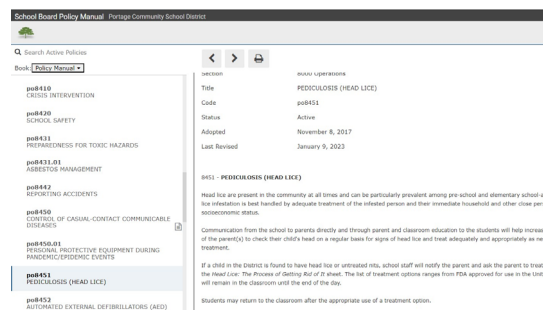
School Board Policy Manual Portage Community School District

Search Active Policies

Book: Policy Manual

po8410
CRISIS INTERVENTION

po8420
SCHOOL SAFETY

po8431
PREPAREDNESS FOR TOXIC HAZARDS

po8431.01
ASBESTOS MANAGEMENT

po8442
REPORTING ACCIDENTS

po8450
CONTROL OF CASUAL-CONTACT COMMUNICABLE DISEASES

po8450.01
PERSONAL PROTECTIVE EQUIPMENT DURING PANDEMIC/EPIDEMIC EVENTS

po8451
PEDICULOSIS (HEAD LICE)

po8452
AUTOMATED EXTERNAL DEFIBRILLATORS (AED)

| Section | 8000 Operations |
|---|---|
| Title | PEDICULOSIS (HEAD LICE) |
| Code | po8451 |
| Status | Active |
| Adopted | November 8, 2017 |
| Last Revised | January 9, 2023 |

8451 - PEDICULOSIS (HEAD LICE)

Head lice are present in the community at all times and can be particularly prevalent among pre-school and elementary school-a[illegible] lice infestation is best handled by adequate treatment of the infested person and their immediate household and other close per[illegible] socioeconomic status.

Communication from the school to parents directly and through parent and classroom education to the students will help increas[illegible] of the parent(s) to check their child's head on a regular basis for signs of head lice and treat adequately and appropriately as ne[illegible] treatment.

If a child in the District is found to have head lice or untreated nits, school staff will notify the parent and ask the parent to treat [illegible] the Head Lice: The Process of Getting Rid of It sheet. The list of treatment options ranges from FDA approved for use in the Unit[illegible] will remain in the classroom until the end of the day.

Students may return to the classroom after the appropriate use of a treatment option.